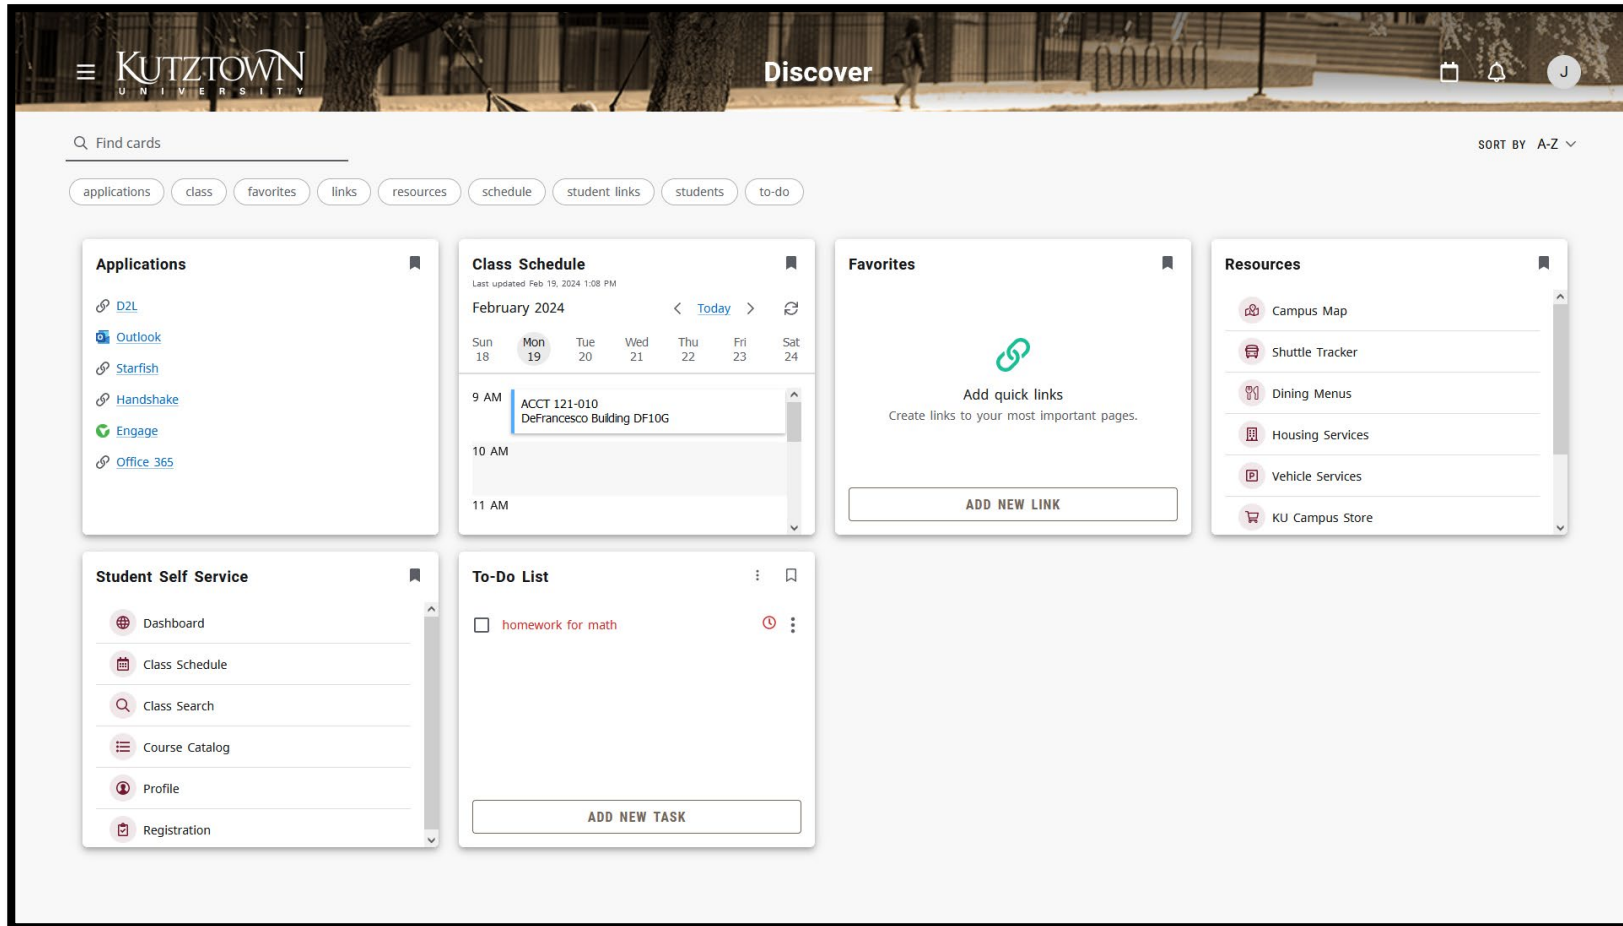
KUTZTOWN UNIVERSITY

Discover

J

Find cards

SORT BY A-Z

applications class favorites links resources schedule student links students to-do

Applications

D2L
Outlook
Starfish
Handshake
Engage
Office 365

Class Schedule
Last updated Feb 19, 2024 1:08 PM

February 2024 Today

| Sun 18 | Mon 19 | Tue 20 | Wed 21 | Thu 22 | Fri 23 | Sat 24 |
|---|---|---|---|---|---|---|

9 AM
ACCT 121-010
DeFrancesco Building DF10G
10 AM
11 AM

Favorites

Add quick links
Create links to your most important pages.

ADD NEW LINK

Resources

Campus Map
Shuttle Tracker
Dining Menus
Housing Services
Vehicle Services
KU Campus Store

Student Self Service

Dashboard
Class Schedule
Class Search
Course Catalog
Profile
Registration

To-Do List

homework for math

ADD NEW TASK